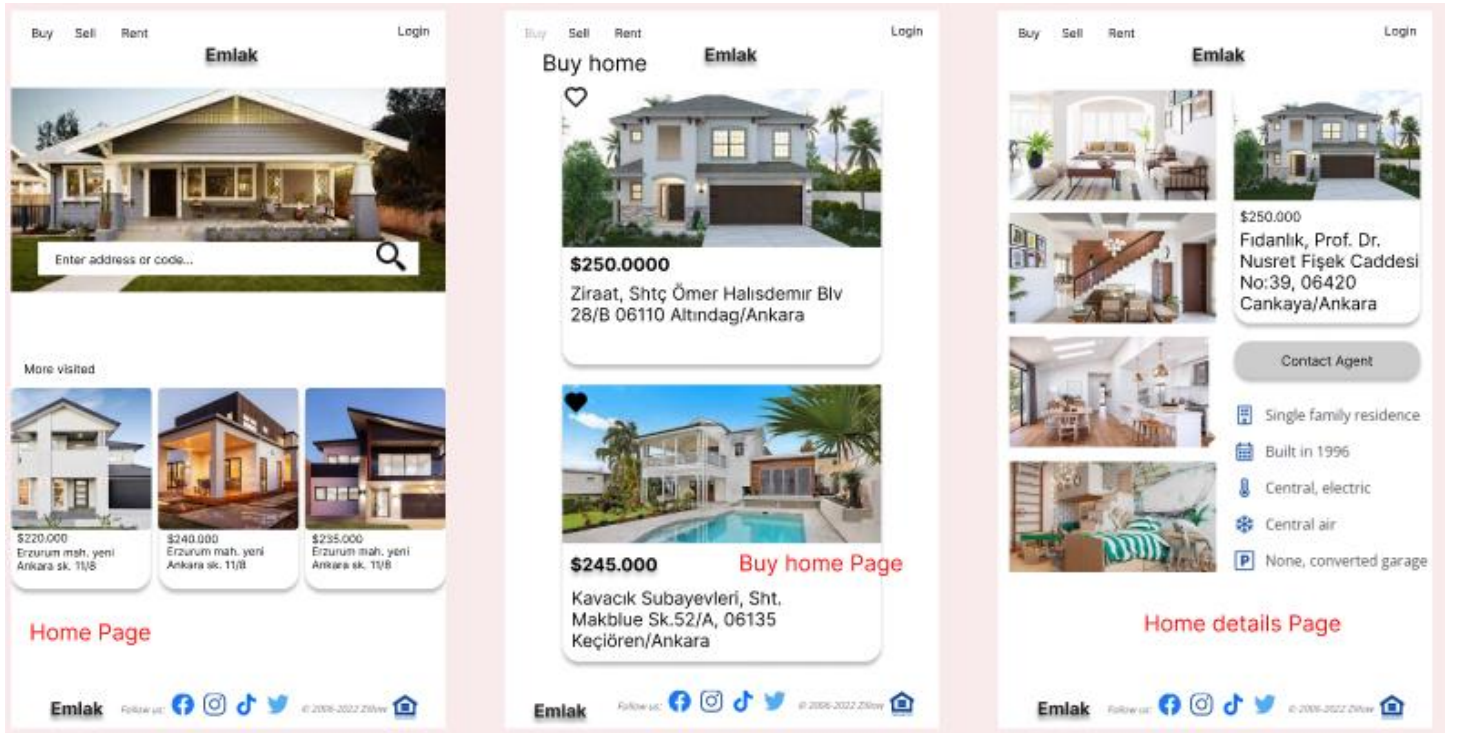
Buy Sell Rent Login

Emlak

Enter address or code...

More visited

$220.000
Erzurum msh. yeni Ankara sk. 11/8

$240.000
Erzurum mah. yeni Ankara sk. 11/8

$235.000
Erzurum mah. yeni Ankara sk. 11/8

Home Page

Emlak Follow us: © 2006-2022 Zillow

Buy Sell Rent Login

Buy home Emlak

$250.0000
Ziraat, Shtç Ömer Halısdemir Blv 28/B 06110 Altındag/Ankara

$245.000 Buy home Page
Kavacık Subayevleri, Sht. Makblue Sk.52/A, 06135 Keçiören/Ankara

Emlak Follow us: © 2006-2022 Zillow

Buy Sell Rent Login

Emlak

$250.000
Fıdanlık, Prof. Dr. Nusret Fişek Caddesi No:39, 06420 Cankaya/Ankara

Contact Agent

Single family residence
Built in 1996
Central, electric
Central air
None, converted garage

Home details Page

Emlak Follow us: © 2006-2022 Zillow